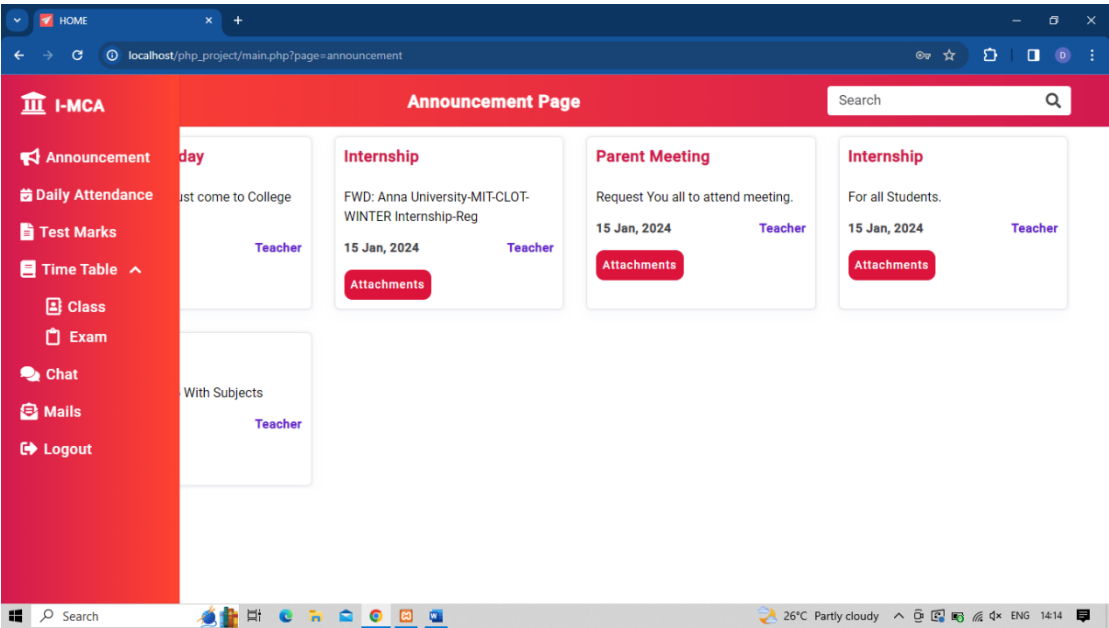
HOME
localhost/php_project/main.php?page=announcement

I-MCA
Announcement
Daily Attendance
Test Marks
Time Table
Class
Exam
Chat
Mails
Logout

Announcement Page
Search

day
ust come to College
Teacher

Internship
FWD: Anna University-MIT-CLOT-WINTER Internship-Reg
15 Jan, 2024
Teacher
Attachments

Parent Meeting
Request You all to attend meeting.
15 Jan, 2024
Teacher
Attachments

Internship
For all Students.
15 Jan, 2024
Teacher
Attachments

With Subjects
Teacher

Search
26°C Partly cloudy
ENG
14:14